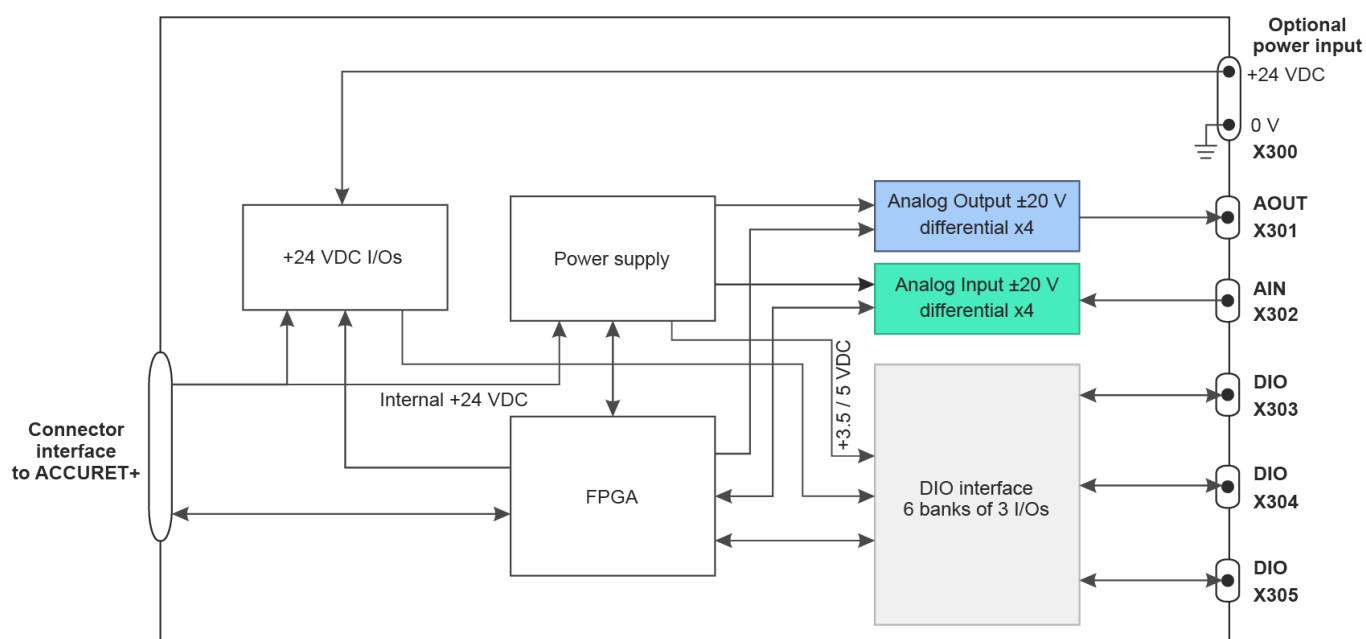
Optional power input

+24 VDC

0 V

X300

+24 VDC I/Os

Power supply

Analog Output ±20 V differential x4

AOUT X301

Analog Input ±20 V differential x4

AIN X302

+3.5 / 5 VDC

Internal +24 VDC

DIO X303

Connector interface to ACCURET+

FPGA

DIO interface 6 banks of 3 I/Os

DIO X304

DIO X305